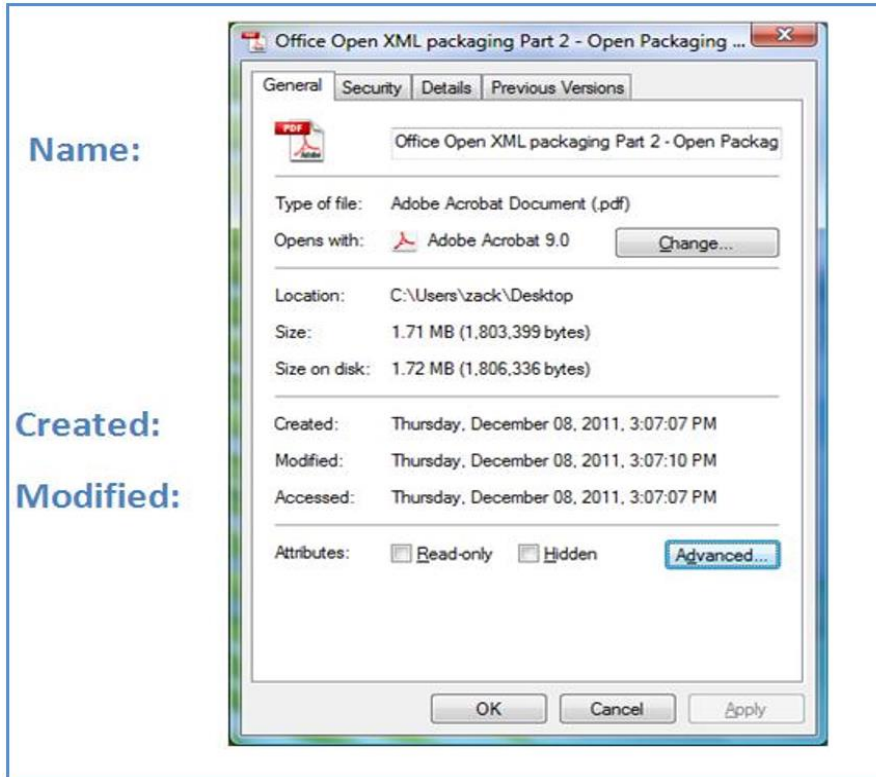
Name:

Created:

Modified:

Office Open XML packaging Part 2 - Open Packaging ...

General | Security | Details | Previous Versions

PDF

Office Open XML packaging Part 2 - Open Packag

Type of file: Adobe Acrobat Document (.pdf)

Opens with: Adobe Acrobat 9.0 Change...

Location: C:\Users\zack\Desktop

Size: 1.71 MB (1,803,399 bytes)

Size on disk: 1.72 MB (1,806,336 bytes)

Created: Thursday, December 08, 2011, 3:07:07 PM

Modified: Thursday, December 08, 2011, 3:07:10 PM

Accessed: Thursday, December 08, 2011, 3:07:07 PM

Attributes: Read-only Hidden Advanced...

OK Cancel Apply